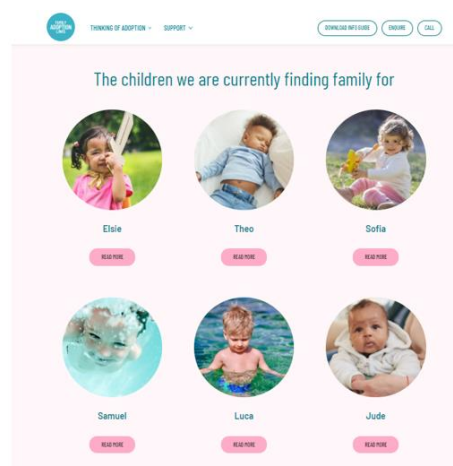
FAMILY ADOPTION LINKS

THINKING OF ADOPTION SUPPORT

DOWNLOAD INFO GUIDE ENQUIRE CALL

The children we are currently finding family for

Elsie
READ MORE

Theo
READ MORE

Sofia
READ MORE

Samuel
READ MORE

Luca
READ MORE

Jude
READ MORE